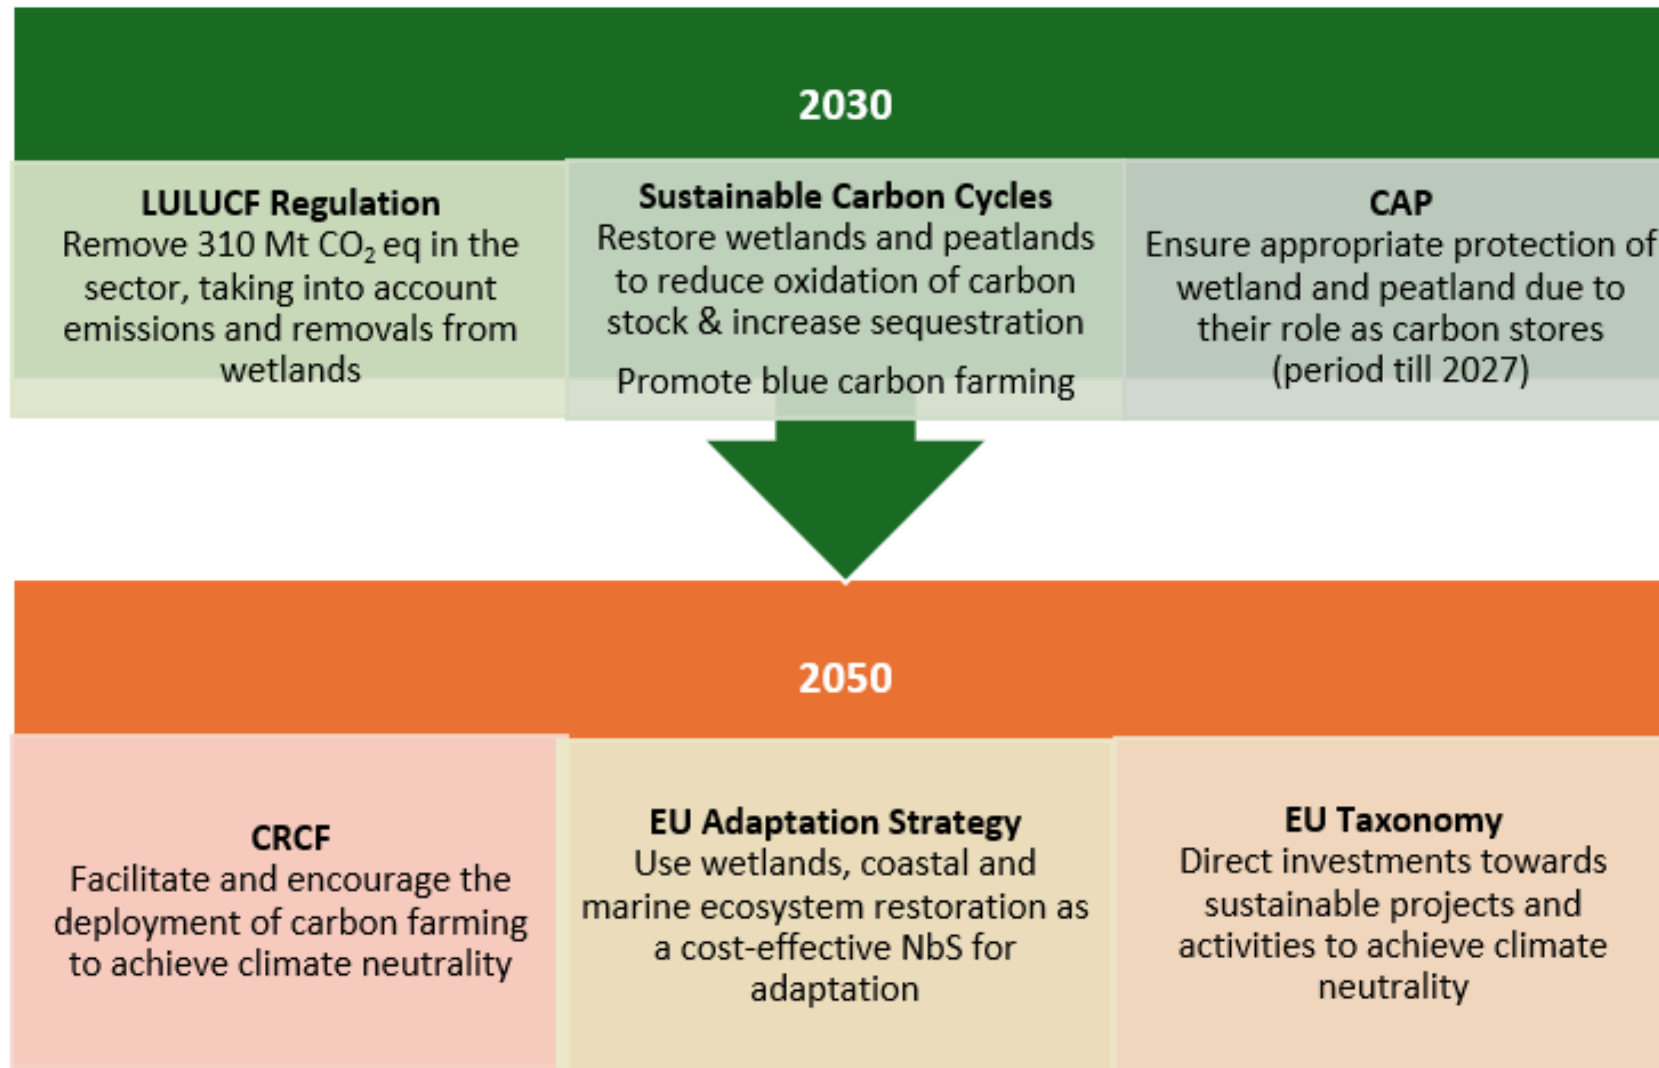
2030

LULUCF Regulation
Remove 310 Mt $CO_2$ eq in the sector, taking into account emissions and removals from wetlands

Sustainable Carbon Cycles
Restore wetlands and peatlands to reduce oxidation of carbon stock & increase sequestration

Promote blue carbon farming

CAP
Ensure appropriate protection of wetland and peatland due to their role as carbon stores (period till 2027)

2050

CRCF
Facilitate and encourage the deployment of carbon farming to achieve climate neutrality

EU Adaptation Strategy
Use wetlands, coastal and marine ecosystem restoration as a cost-effective NbS for adaptation

EU Taxonomy
Direct investments towards sustainable projects and activities to achieve climate neutrality